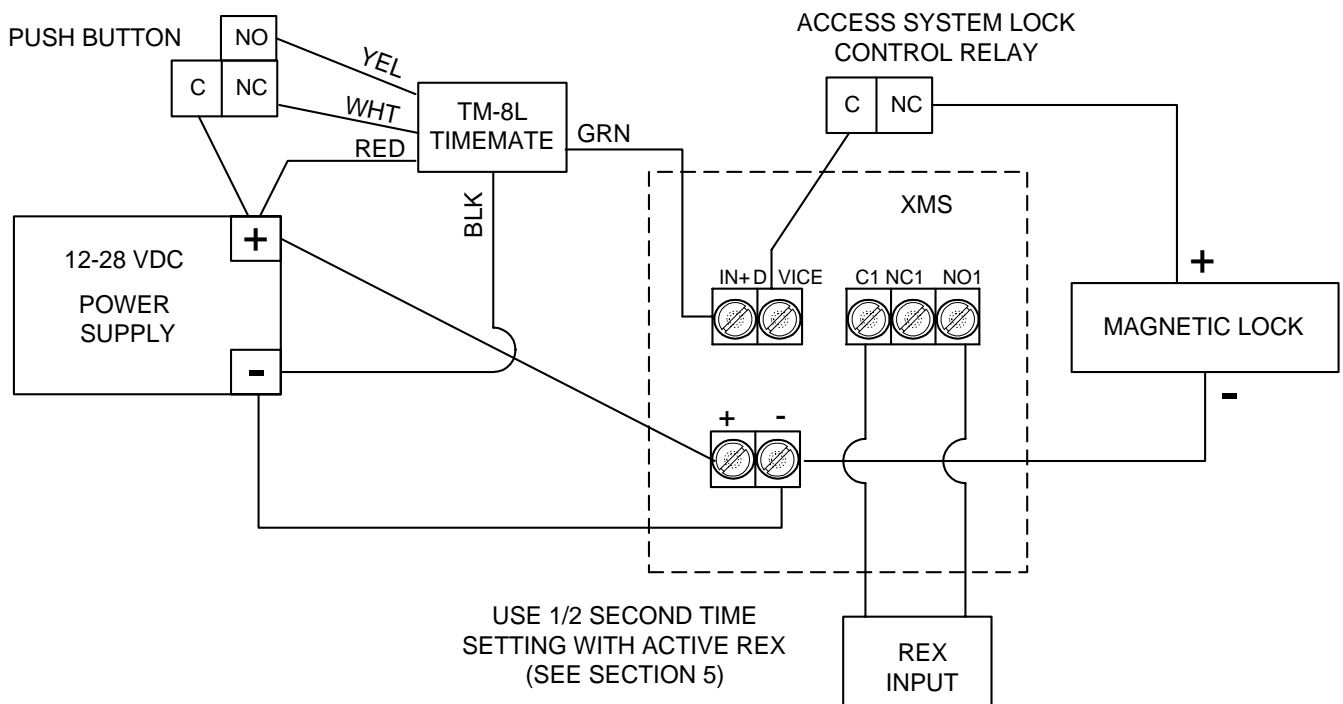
PUSH BUTTON

NO

C

NC

YEL

WHT

RED

TM-8L
TIMEMATE

GRN

BLK

ACCESS SYSTEM LOCK
CONTROL RELAY

C

NC

XMS

12-28 VDC

POWER
SUPPLY

+

-

IN+ D VICE

C1 NC1 NO1

+

-

+

MAGNETIC LOCK

-

USE 1/2 SECOND TIME
SETTING WITH ACTIVE REX
(SEE SECTION 5)

REX
INPUT